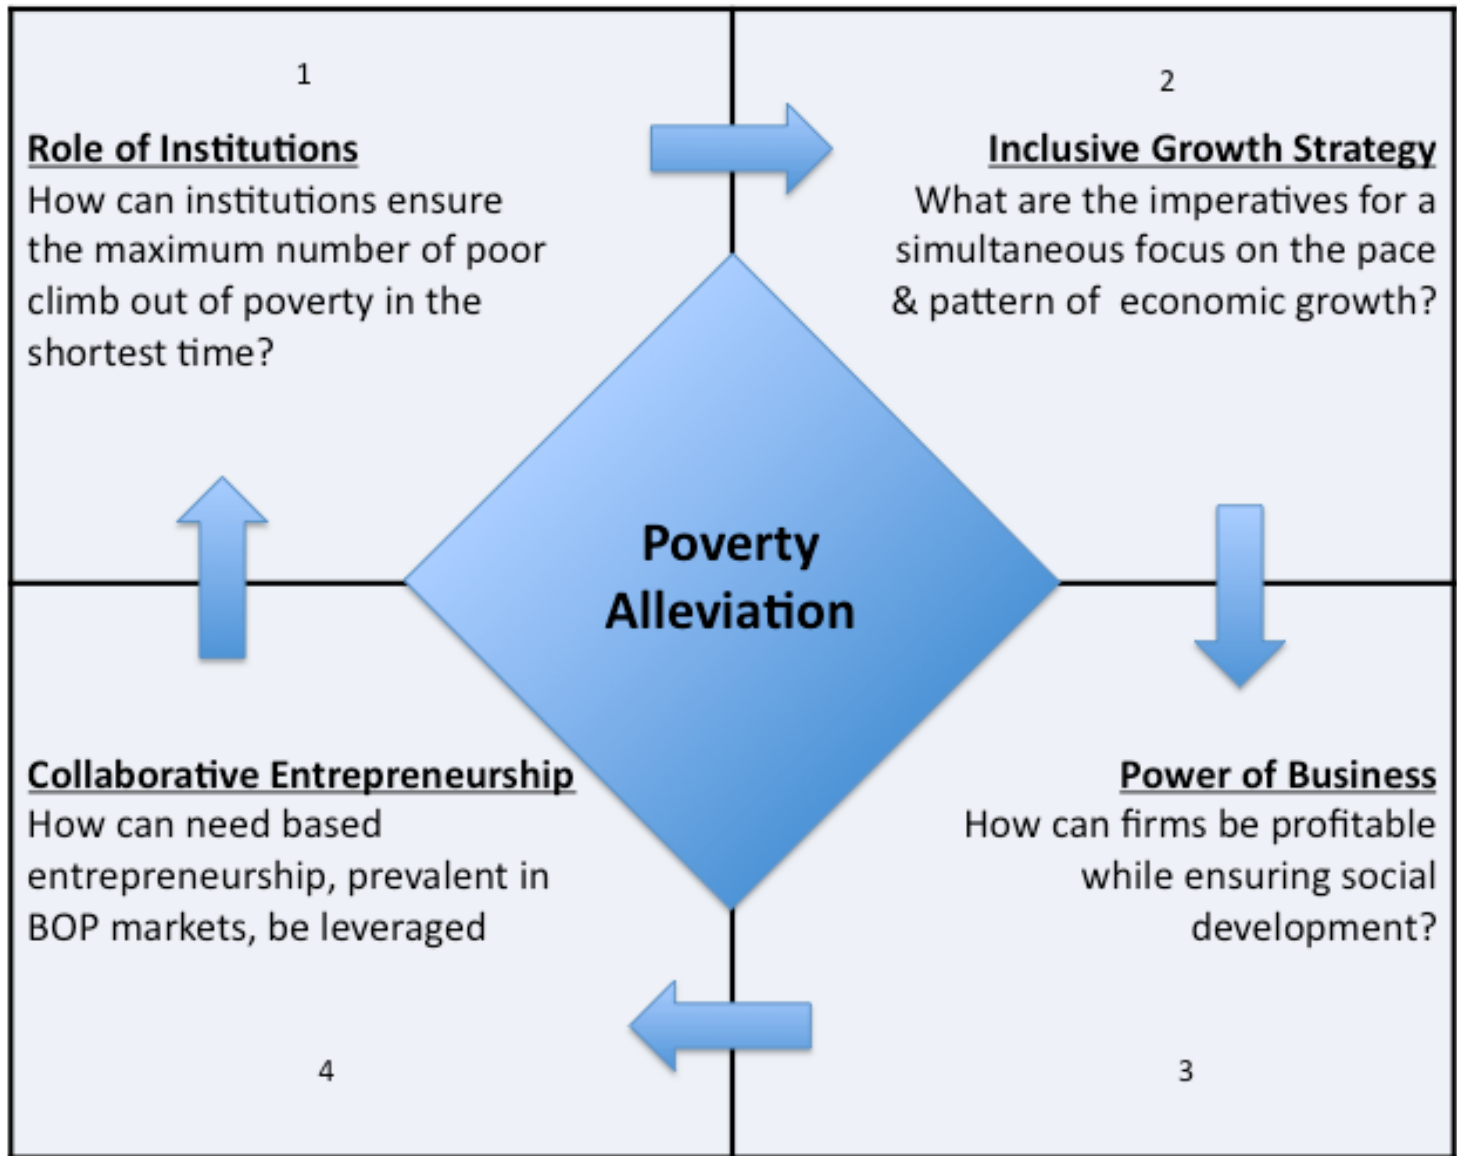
1

Role of Institutions
How can institutions ensure the maximum number of poor climb out of poverty in the shortest time?

2

Inclusive Growth Strategy
What are the imperatives for a simultaneous focus on the pace & pattern of economic growth?

Poverty Alleviation

Collaborative Entrepreneurship
How can need based entrepreneurship, prevalent in BOP markets, be leveraged

Power of Business
How can firms be profitable while ensuring social development?

4

3